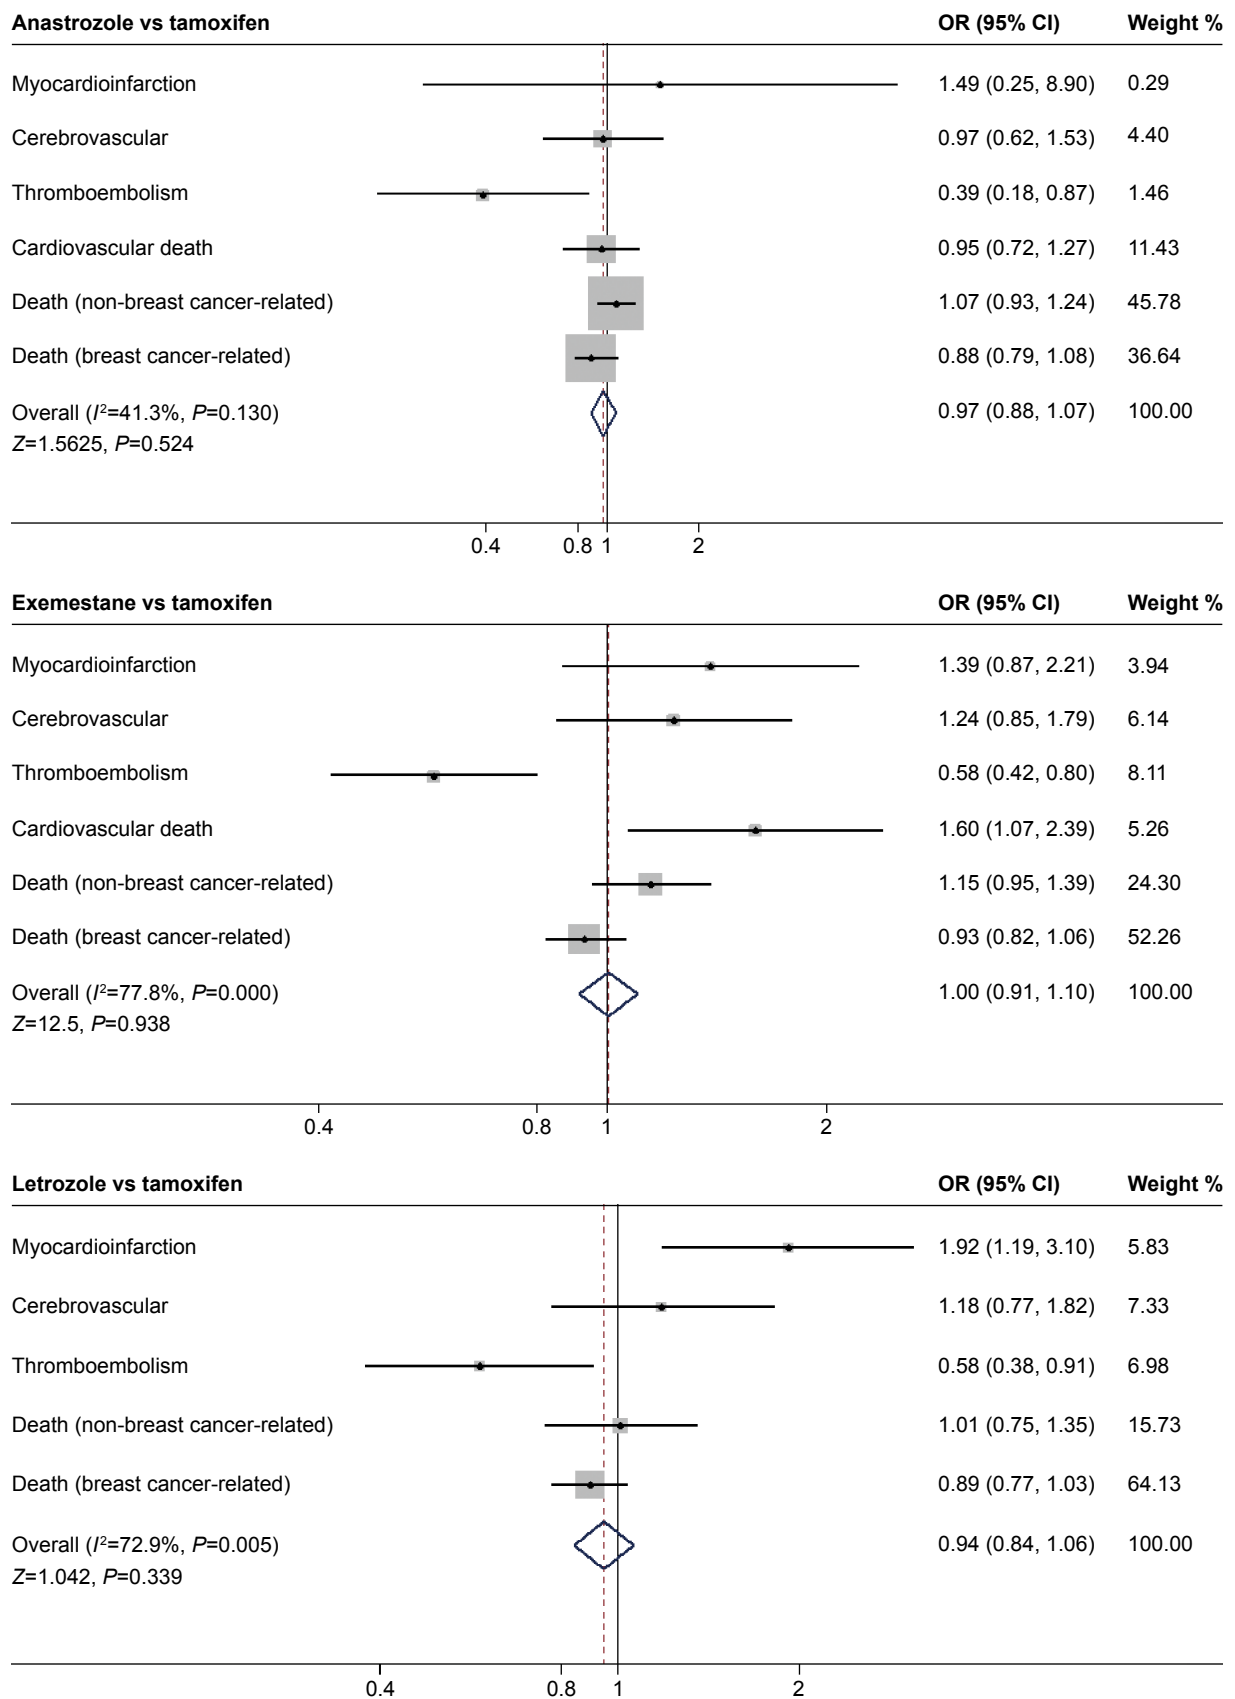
Anastrozole vs tamoxifen | OR (95% CI) | Weight %

| | OR (95% CI) | Weight % |
|---|---|---|
| Myocardioinfarction | 1.49 (0.25, 8.90) | 0.29 |
| Cerebrovascular | 0.97 (0.62, 1.53) | 4.40 |
| Thromboembolism | 0.39 (0.18, 0.87) | 1.46 |
| Cardiovascular death | 0.95 (0.72, 1.27) | 11.43 |
| Death (non-breast cancer-related) | 1.07 (0.93, 1.24) | 45.78 |
| Death (breast cancer-related) | 0.88 (0.79, 1.08) | 36.64 |
| Overall ($I^2$=41.3%, $P$=0.130) $Z$=1.5625, $P$=0.524 | 0.97 (0.88, 1.07) | 100.00 |

0.4 0.8 1 2

Exemestane vs tamoxifen | OR (95% CI) | Weight %

| | OR (95% CI) | Weight % |
|---|---|---|
| Myocardioinfarction | 1.39 (0.87, 2.21) | 3.94 |
| Cerebrovascular | 1.24 (0.85, 1.79) | 6.14 |
| Thromboembolism | 0.58 (0.42, 0.80) | 8.11 |
| Cardiovascular death | 1.60 (1.07, 2.39) | 5.26 |
| Death (non-breast cancer-related) | 1.15 (0.95, 1.39) | 24.30 |
| Death (breast cancer-related) | 0.93 (0.82, 1.06) | 52.26 |
| Overall ($I^2$=77.8%, $P$=0.000) $Z$=12.5, $P$=0.938 | 1.00 (0.91, 1.10) | 100.00 |

0.4 0.8 1 2

Letrozole vs tamoxifen | OR (95% CI) | Weight %

| | OR (95% CI) | Weight % |
|---|---|---|
| Myocardioinfarction | 1.92 (1.19, 3.10) | 5.83 |
| Cerebrovascular | 1.18 (0.77, 1.82) | 7.33 |
| Thromboembolism | 0.58 (0.38, 0.91) | 6.98 |
| Death (non-breast cancer-related) | 1.01 (0.75, 1.35) | 15.73 |
| Death (breast cancer-related) | 0.89 (0.77, 1.03) | 64.13 |
| Overall ($I^2$=72.9%, $P$=0.005) $Z$=1.042, $P$=0.339 | 0.94 (0.84, 1.06) | 100.00 |

0.4 0.8 1 2